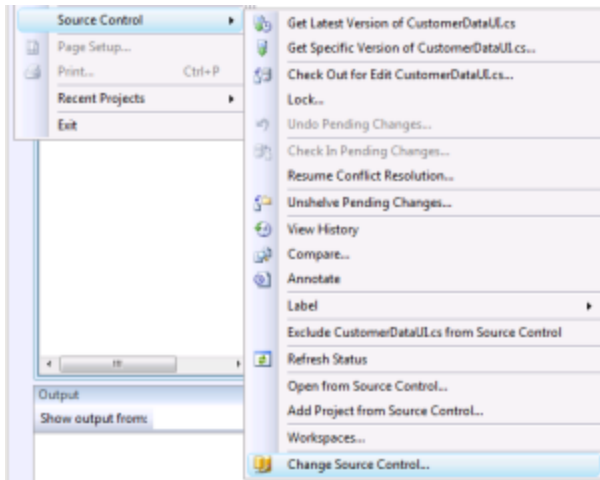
Source Control
Page Setup...
Print... Ctrl+P
Recent Projects
Exit

Get Latest Version of CustomerDataUI.cs
Get Specific Version of CustomerDataUI.cs...
Check Out for Edit CustomerDataUI.cs...
Lock...
Undo Pending Changes...
Check In Pending Changes...
Resume Conflict Resolution...
Unshelve Pending Changes...
View History
Compare...
Annotate
Label
Exclude CustomerDataUI.cs from Source Control
Refresh Status
Open from Source Control...
Add Project from Source Control...
Workspaces...
Change Source Control...

Output
Show output from: